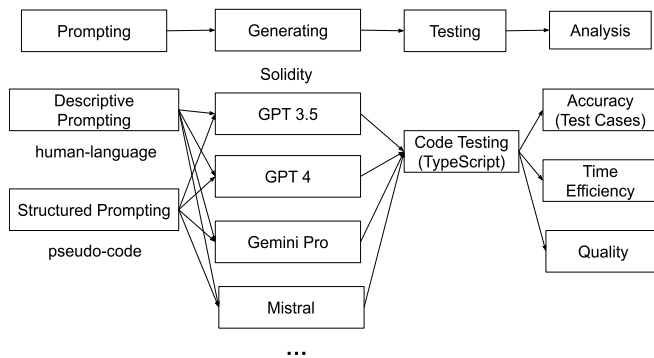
Prompting

Generating

Testing

Analysis

Solidity

Descriptive Prompting

human-language

Structured Prompting

pseudo-code

GPT 3.5

GPT 4

Gemini Pro

Mistral

...

Code Testing (TypeScript)

Accuracy (Test Cases)

Time Efficiency

Quality